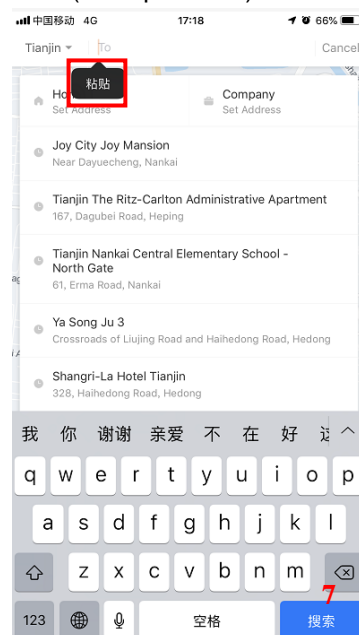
中国移动 4G 17:18 66%

Tianjin To Cancel

粘贴

Ho Set Address

Company Set Address

Joy City Joy Mansion
Near Dayuecheng, Nankai

Tianjin The Ritz-Carlton Administrative Apartment
167, Dagubei Road, Heping

Tianjin Nankai Central Elementary School - North Gate
61, Erma Road, Nankai

Ya Song Ju 3
Crossroads of Liujing Road and Haihedong Road, Hedong

Shangri-La Hotel Tianjin
328, Haihedong Road, Hedong

我 你 谢谢 亲爱 不 在 好 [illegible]

q w e r t y u i o p

a s d f g h j k l

z x c v b n m

123 空格 搜索

7